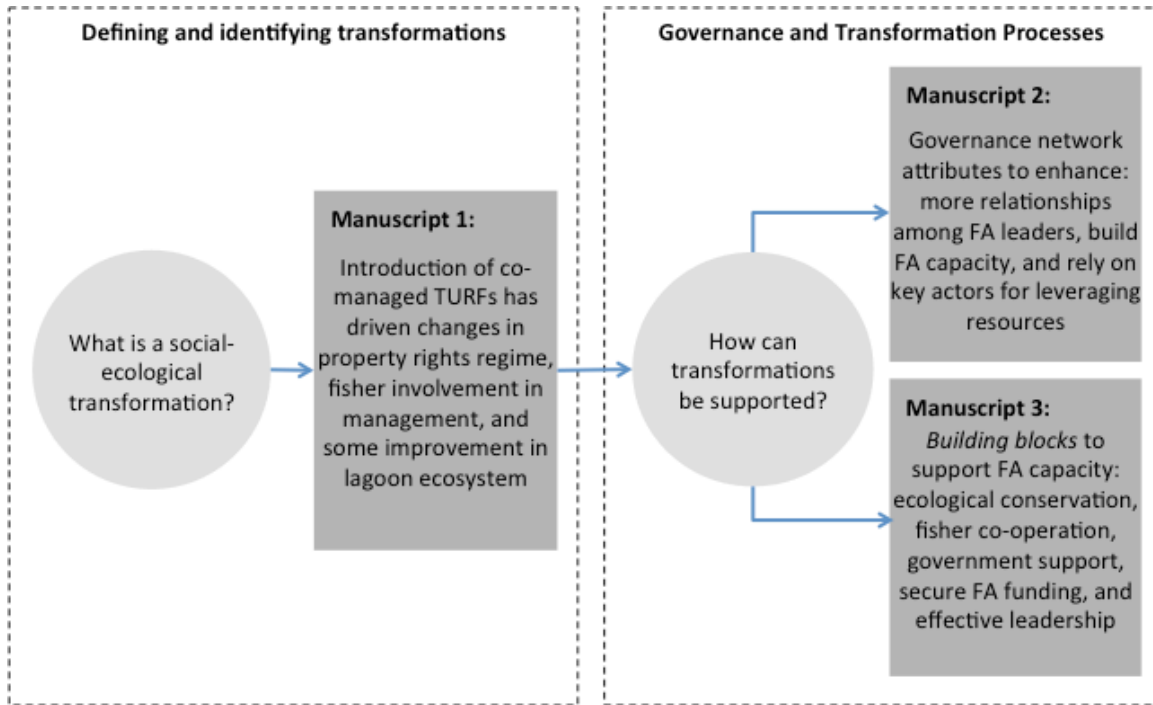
Defining and identifying transformations

What is a social-ecological transformation?

Manuscript 1:

Introduction of co-managed TURFs has driven changes in property rights regime, fisher involvement in management, and some improvement in lagoon ecosystem

Governance and Transformation Processes

How can transformations be supported?

Manuscript 2:

Governance network attributes to enhance: more relationships among FA leaders, build FA capacity, and rely on key actors for leveraging resources

Manuscript 3:

*Building blocks* to support FA capacity: ecological conservation, fisher co-operation, government support, secure FA funding, and effective leadership